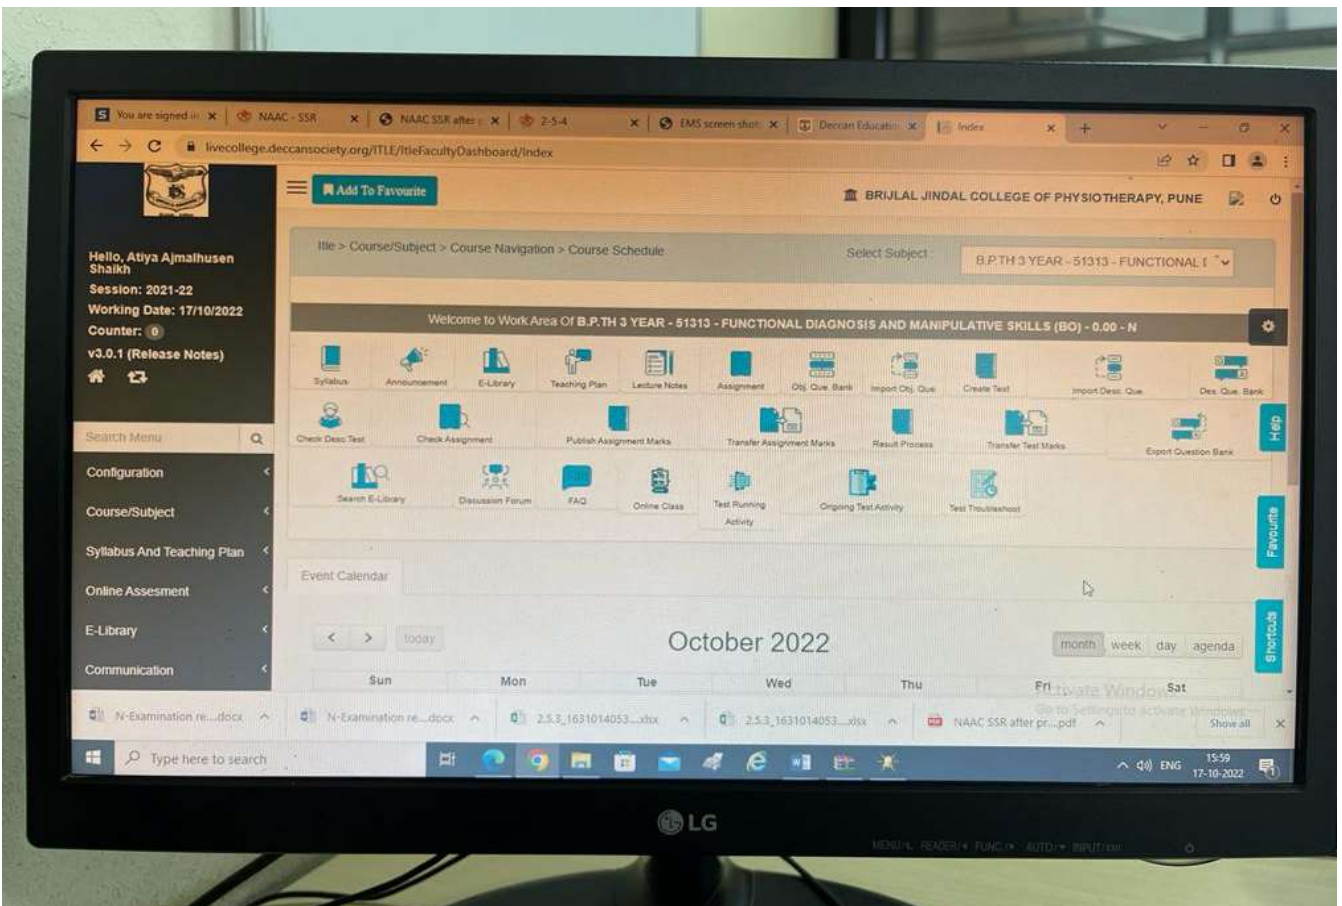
You are signed in | NAAC - SSR | NAAC SSR after | 2-5-4 | EMS screen shot | Deccan Education | Index

livecollege.deccansociety.org/ITLE/ItleFacultyDashboard/Index

Add To Favourite

BRIJLAL JINDAL COLLEGE OF PHYSIOTHERAPY, PUNE

Hello, Atiya Ajmalhusen Shaikh
Session: 2021-22
Working Date: 17/10/2022
Counter: 0
v3.0.1 (Release Notes)

Itle > Course/Subject > Course Navigation > Course Schedule

Select Subject : B.P.TH 3 YEAR - 51313 - FUNCTIONAL I

Welcome to Work Area Of B.P.TH 3 YEAR - 51313 - FUNCTIONAL DIAGNOSIS AND MANIPULATIVE SKILLS (BO) - 0.00 - N

Syllabus | Announcement | E-Library | Teaching Plan | Lecture Notes | Assignment | Obj. Que. Bank | Import Obj. Que. | Create Test | Import Desc. Que. | Des. Que. Bank

Check Desc Test | Check Assignment | Publish Assignment Marks | Transfer Assignment Marks | Result Process | Transfer Test Marks | Export Question Bank

Search E-Library | Discussion Forum | FAQ | Online Class | Test Running Activity | Ongoing Test Activity | Test Troubleshoot

Search Menu

Configuration
Course/Subject
Syllabus And Teaching Plan
Online Assesment
E-Library
Communication

Help
Favourite
Shortcuts

Event Calendar

< > today

October 2022

month week day agenda

Sun Mon Tue Wed Thu Fri Sat

Activate Windows
Go to Settings to activate Windows.

N-Examination re....docx | N-Examination re....docx | 2.5.3_1631014053....xlsx | 2.5.3_1631014053....xlsx | NAAC SSR after pr....pdf | Show all

Type here to search

ENG 15:59 17-10-2022

LG

MENU/ READER FUNC AUTO INPUT